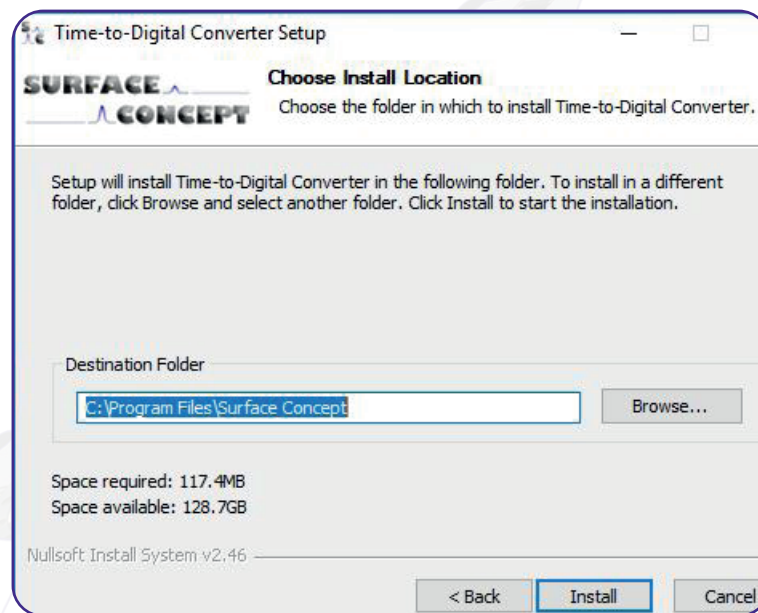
Time-to-Digital Converter Setup

SURFACE CONCEPT

Choose Install Location

Choose the folder in which to install Time-to-Digital Converter.

Setup will install Time-to-Digital Converter in the following folder. To install in a different folder, click Browse and select another folder. Click Install to start the installation.

Destination Folder

C:\Program Files\Surface Concept

Browse...

Space required: 117.4MB
Space available: 128.7GB

Nullsoft Install System v2.46

< Back

Install

Cancel